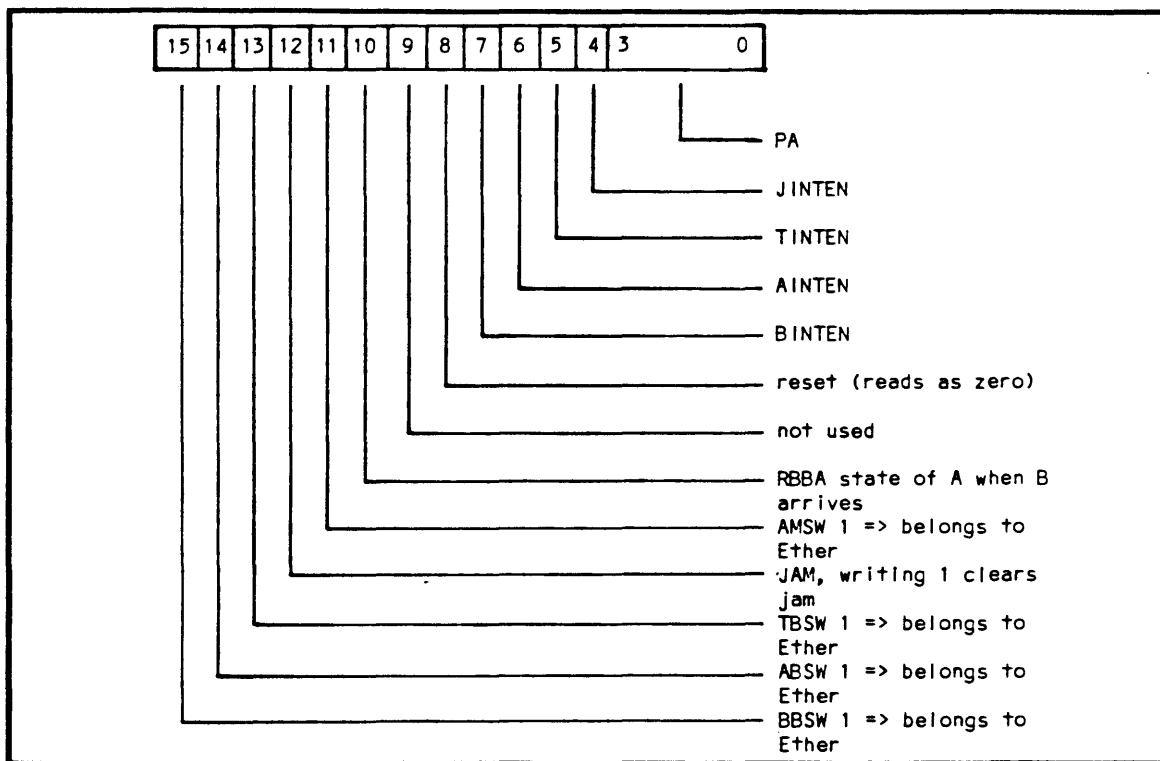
| 15 | 14 | 13 | 12 | 11 | 10 | 9 | 8 | 7 | 6 | 5 | 4 | 3 0 |
|---|---|---|---|---|---|---|---|---|---|---|---|---|

PA

JINTEN

TINTEN

AINTEN

BINTEN

reset (reads as zero)

not used

RBBA state of A when B arrives

AMSW 1 => belongs to Ether

JAM, writing 1 clears jam

TBSW 1 => belongs to Ether

ABSW 1 => belongs to Ether

BBSW 1 => belongs to Ether